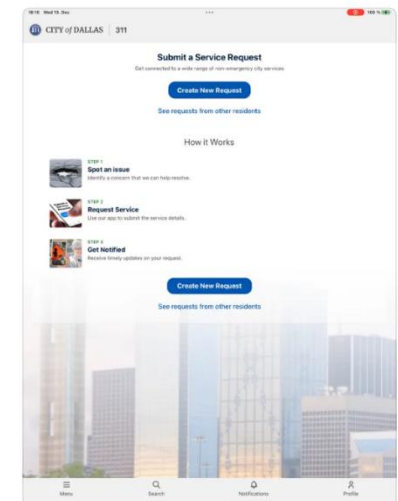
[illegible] Wed 15 Dec ••• 100 %

CITY of DALLAS | 311

Submit a Service Request

Get connected to a wide range of non-emergency city services

Create New Request

See requests from other residents

How it Works

STEP 1
Spot an issue
Identify a concern that we can help resolve.

STEP 2
Request Service
Use our app to submit the service details.

STEP 3
Get Notified
Receive timely updates on your request.

Create New Request

See requests from other residents

Menu Search Notifications Profile